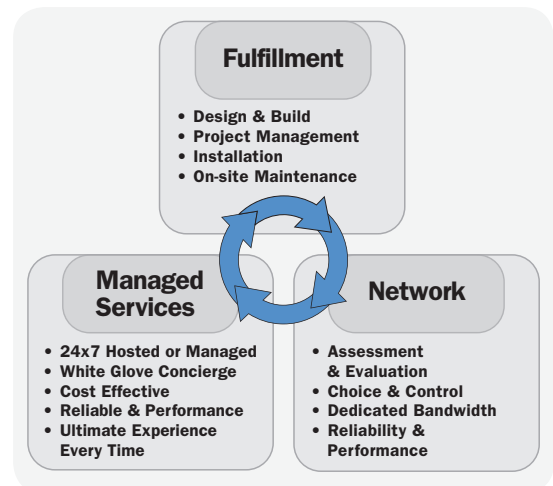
Fulfillment

• Design & Build
• Project Management
• Installation
• On-site Maintenance

Managed Services

• 24x7 Hosted or Managed
• White Glove Concierge
• Cost Effective
• Reliable & Performance
• Ultimate Experience Every Time

Network

• Assessment & Evaluation
• Choice & Control
• Dedicated Bandwidth
• Reliability & Performance